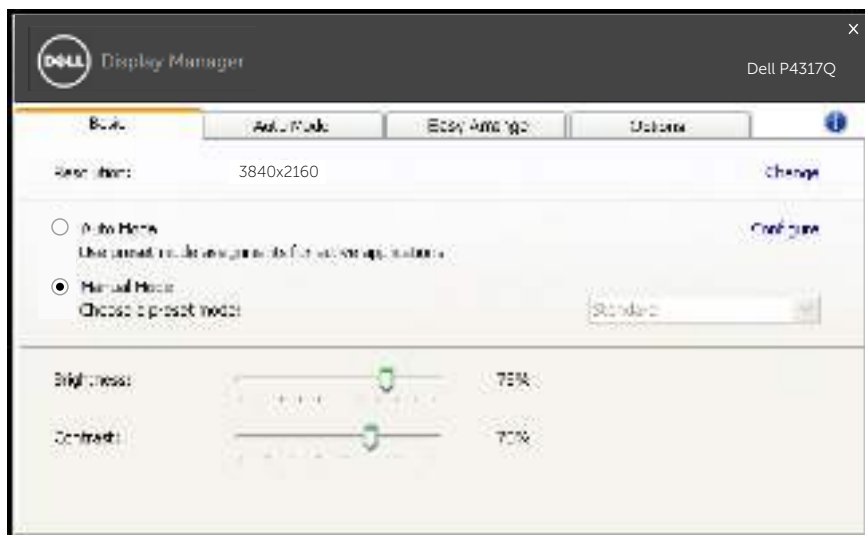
DELL Display Manager

Dell P4317Q

Basic | Auto Mode | Easy Arrange | Options

Resolution: 3840x2160 Change

Auto Mode Configure

Use preset modes assignments for active applications.

Manual Mode

Choose a preset mode: Standard

Brightness: 75%

Contrast: 75%